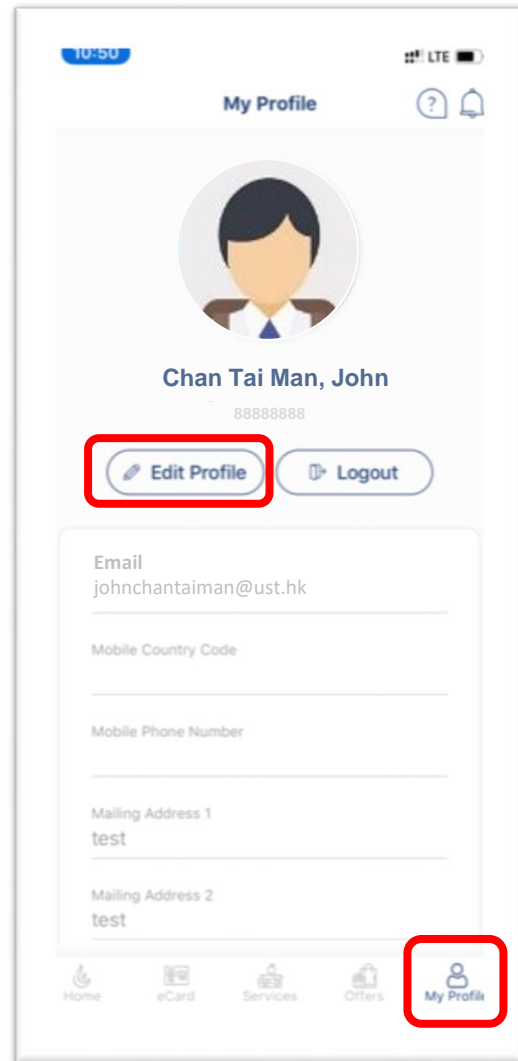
10:50

LTE

My Profile

?

Chan Tai Man, John

88888888

Edit Profile

Logout

Email
johnchantaiman@ust.hk

Mobile Country Code

Mobile Phone Number

Mailing Address 1
test

Mailing Address 2
test

Home

eCard

Services

Offers

My Profil